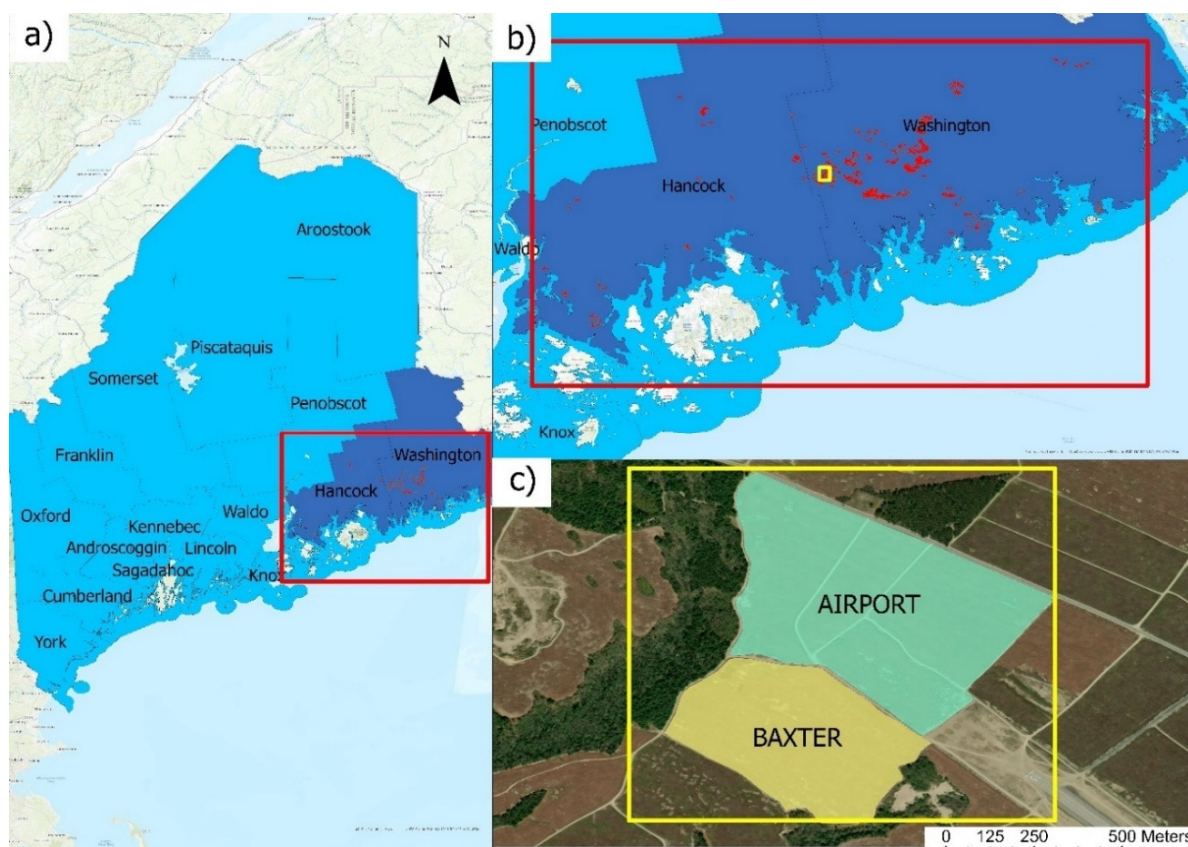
a)

N

Aroostook

Piscataquis

Somerset

Penobscot

Franklin

Washington

Hancock

Oxford

Kennebec

Waldo

Androscoggin

Lincoln

Sagadahoc

Knox

Cumberland

York

b)

Penobscot

Washington

Hancock

Waldo

Knox

c)

AIRPORT

BAXTER

0 125 250 500 Meters